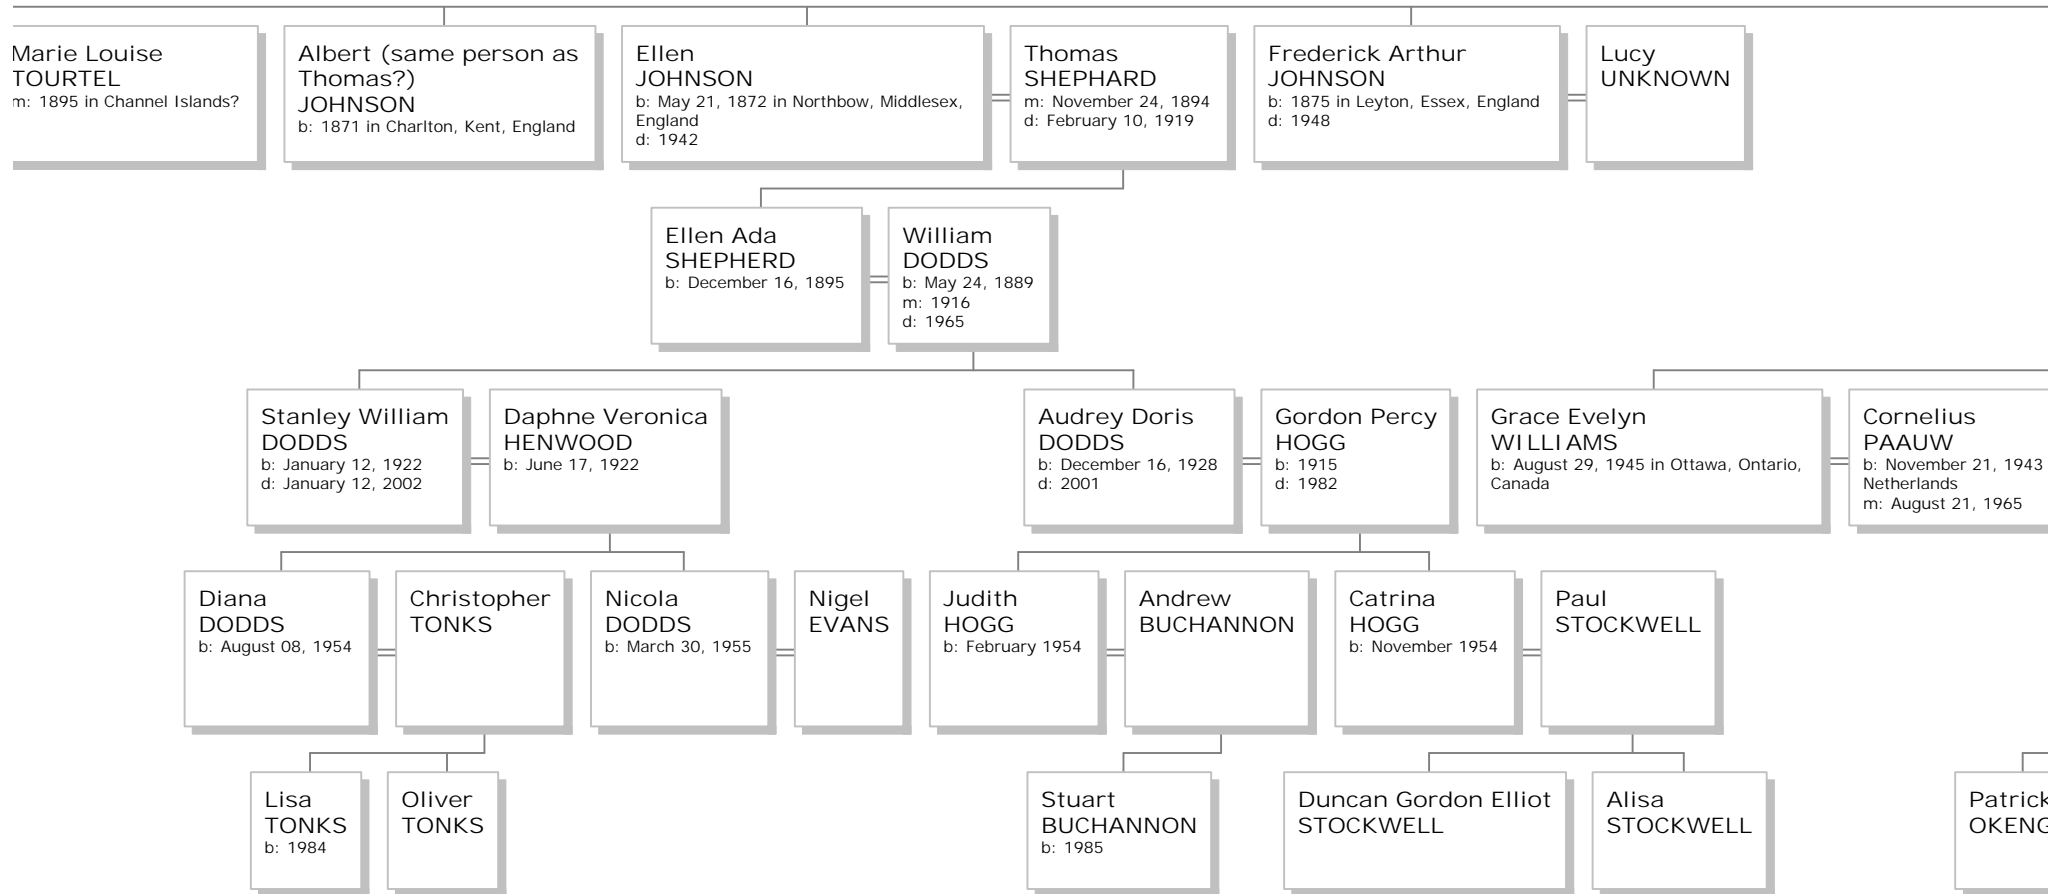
Marie Louise
TOURTEL
m: 1895 in Channel Islands?

Albert (same person as Thomas?)
JOHNSON
b: 1871 in Charlton, Kent, England

Ellen
JOHNSON
b: May 21, 1872 in Northbow, Middlesex, England
d: 1942

Thomas
SHEPHARD
m: November 24, 1894
d: February 10, 1919

Frederick Arthur
JOHNSON
b: 1875 in Leyton, Essex, England
d: 1948

Lucy
UNKNOWN

Ellen Ada
SHEPHERD
b: December 16, 1895

William
DODDS
b: May 24, 1889
m: 1916
d: 1965

Stanley William
DODDS
b: January 12, 1922
d: January 12, 2002

Daphne Veronica
HENWOOD
b: June 17, 1922

Audrey Doris
DODDS
b: December 16, 1928
d: 2001

Gordon Percy
HOGG
b: 1915
d: 1982

Grace Evelyn
WILLIAMS
b: August 29, 1945 in Ottawa, Ontario, Canada

Cornelius
PAAUW
b: November 21, 1943
Netherlands
m: August 21, 1965

Diana
DODDS
b: August 08, 1954

Christopher
TONKS

Nicola
DODDS
b: March 30, 1955

Nigel
EVANS

Judith
HOGG
b: February 1954

Andrew
BUCHANNON

Catrina
HOGG
b: November 1954

Paul
STOCKWELL

Lisa
TONKS
b: 1984

Oliver
TONKS

Stuart
BUCHANNON
b: 1985

Duncan Gordon Elliot
STOCKWELL

Alisa
STOCKWELL

Patrick
OKENG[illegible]